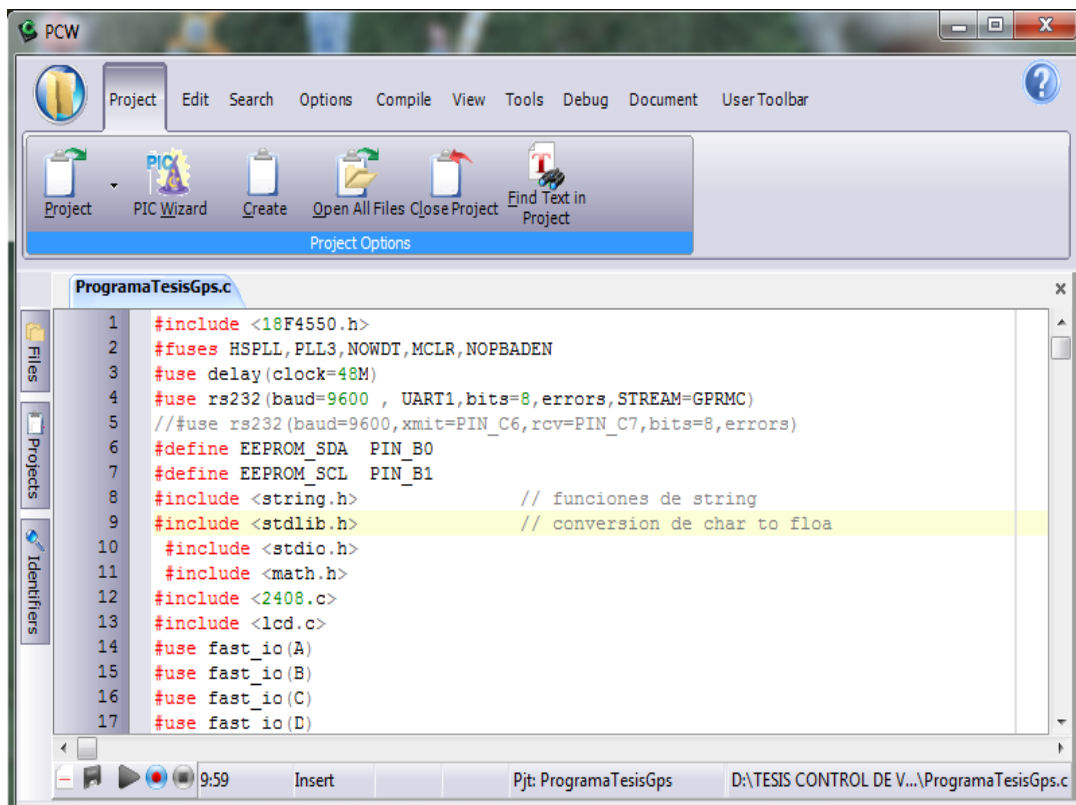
PCW

Project Edit Search Options Compile View Tools Debug Document User Toolbar

Project PIC Wizard Create Open All Files Close Project Find Text in Project
Project Options

ProgramaTesisGps.c

Files Projects Identifiers

1 #include <18F4550.h>
2 #fuses HSPLL,PLL3,NOWDT,MCLR,NOPBADEN
3 #use delay(clock=48M)
4 #use rs232(baud=9600 , UART1,bits=8,errors,STREAM=GPRMC)
5 //#use rs232(baud=9600,xmit=PIN_C6,rcv=PIN_C7,bits=8,errors)
6 #define EEPROM_SDA PIN_B0
7 #define EEPROM_SCL PIN_B1
8 #include <string.h> // funciones de string
9 #include <stdlib.h> // conversion de char to floa
10 #include <stdio.h>
11 #include <math.h>
12 #include <2408.c>
13 #include <lcd.c>
14 #use fast_io(A)
15 #use fast_io(B)
16 #use fast_io(C)
17 #use fast_io(D)

9:59 Insert Pjt: ProgramaTesisGps D:\TESIS CONTROL DE V...\ProgramaTesisGps.c